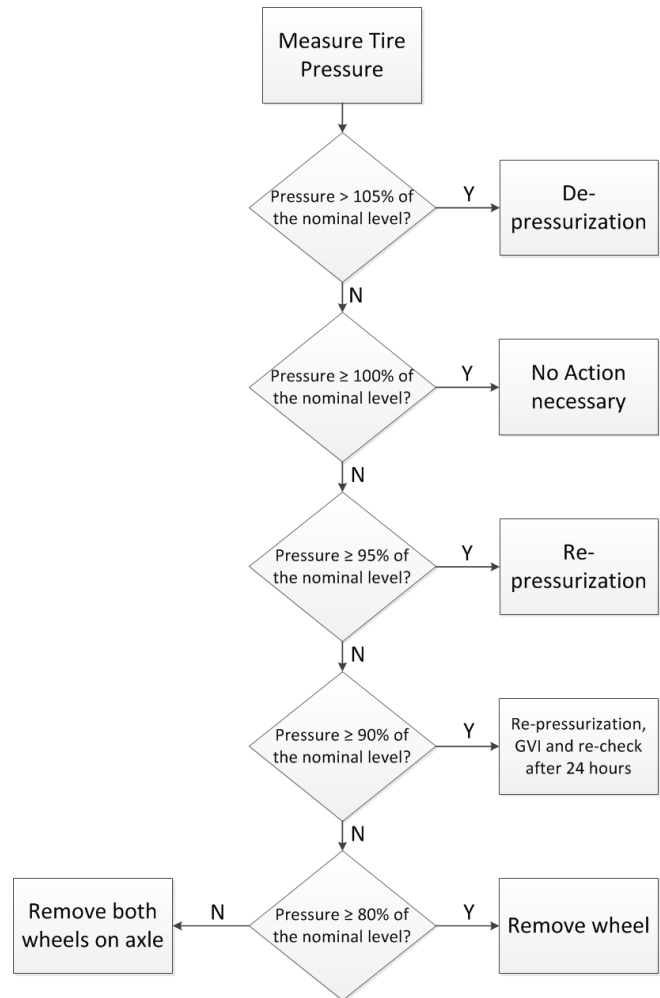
Measure Tire Pressure

Pressure > 105% of the nominal level?

Y

De-pressurization

N

Pressure ≥ 100% of the nominal level?

Y

No Action necessary

N

Pressure ≥ 95% of the nominal level?

Y

Re-pressurization

N

Pressure ≥ 90% of the nominal level?

Y

Re-pressurization, GVI and re-check after 24 hours

N

Remove both wheels on axle

N

Pressure ≥ 80% of the nominal level?

Y

Remove wheel